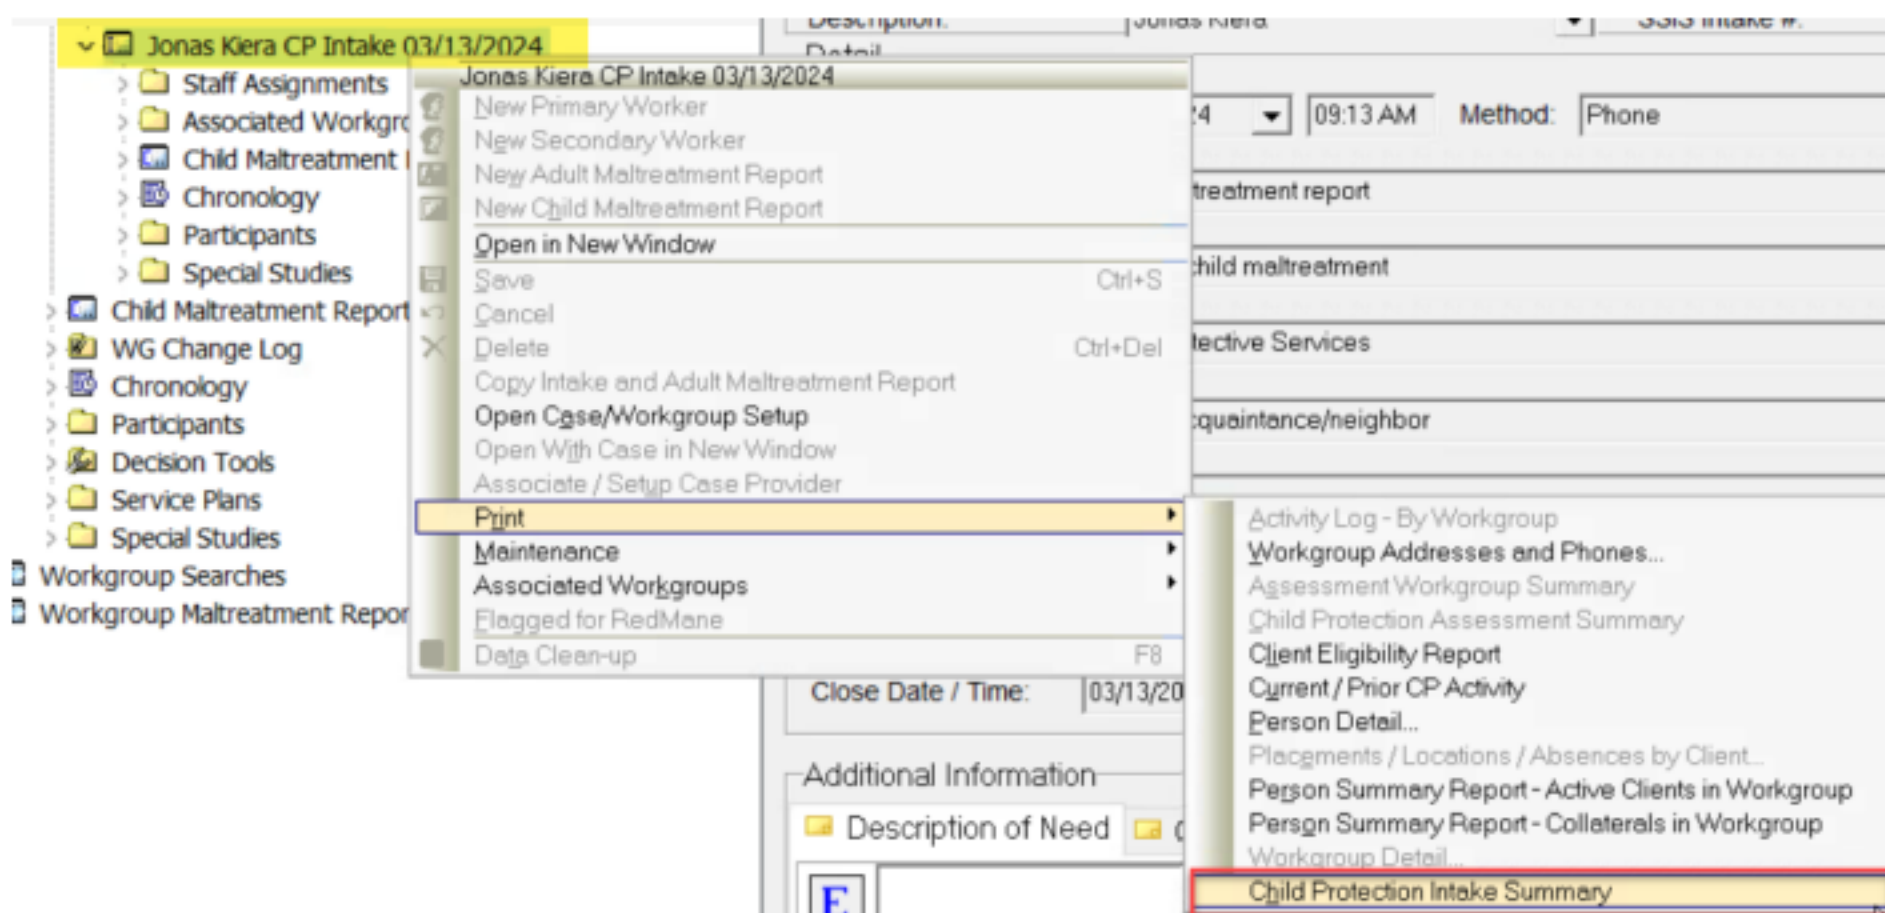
Jonas Kiera CP Intake 03/13/2024
Staff Assignments
Associated Workgro
Child Maltreatment
Chronology
Participants
Special Studies
Child Maltreatment Report
WG Change Log
Chronology
Participants
Decision Tools
Service Plans
Special Studies
Workgroup Searches
Workgroup Maltreatment Repor

Description: Jonas Kiera
SSIS Intake #:
Detail
4
09:13 AM
Method: Phone
treatment report
child maltreatment
tective Services
cquaintance/neighbor

Jonas Kiera CP Intake 03/13/2024
New Primary Worker
New Secondary Worker
New Adult Maltreatment Report
New Child Maltreatment Report
Open in New Window
Save Ctrl+S
Cancel
Delete Ctrl+Del
Copy Intake and Adult Maltreatment Report
Open Case/Workgroup Setup
Open With Case in New Window
Associate / Setup Case Provider
Print
Maintenance
Associated Workgroups
Flagged for RedMane
Data Clean-up F8

Activity Log - By Workgroup
Workgroup Addresses and Phones...
Assessment Workgroup Summary
Child Protection Assessment Summary
Client Eligibility Report
Current / Prior CP Activity
Person Detail...
Placements / Locations / Absences by Client...
Person Summary Report - Active Clients in Workgroup
Person Summary Report - Collaterals in Workgroup
Workgroup Detail...
Child Protection Intake Summary

Close Date / Time: 03/13/20
Additional Information
Description of Need
E